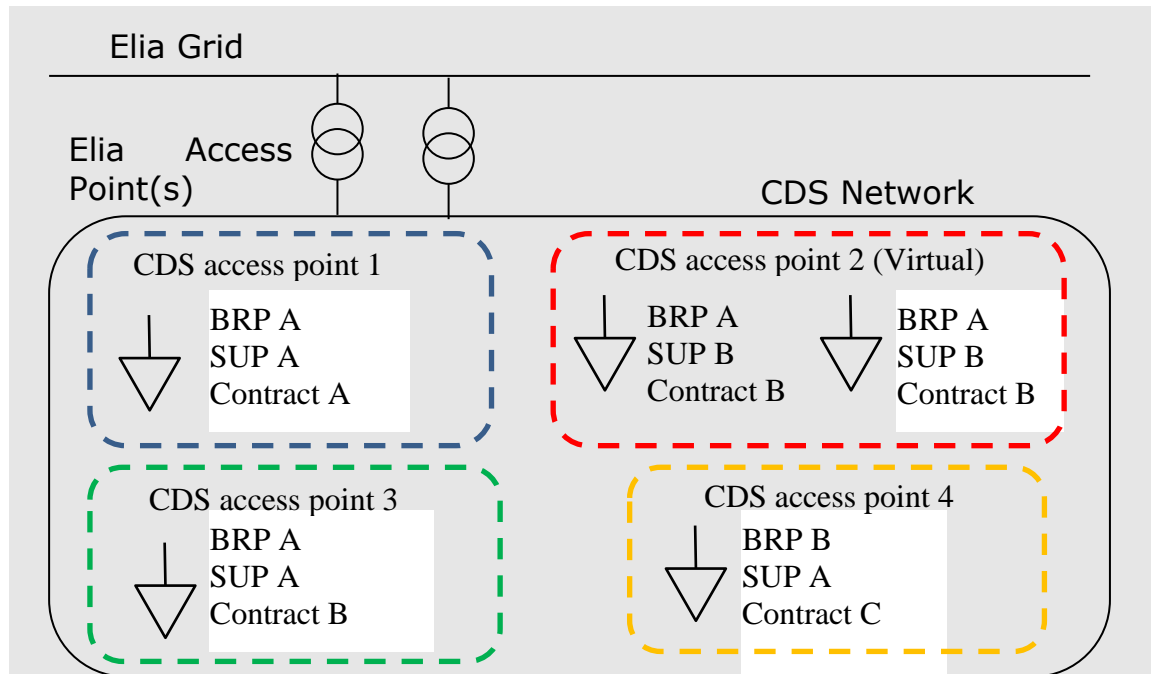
Elia Grid

Elia Access Point(s)

CDS Network

CDS access point 1

BRP A
SUP A
Contract A

CDS access point 2 (Virtual)

BRP A
SUP B
Contract B

BRP A
SUP B
Contract B

CDS access point 3

BRP A
SUP A
Contract B

CDS access point 4

BRP B
SUP A
Contract C